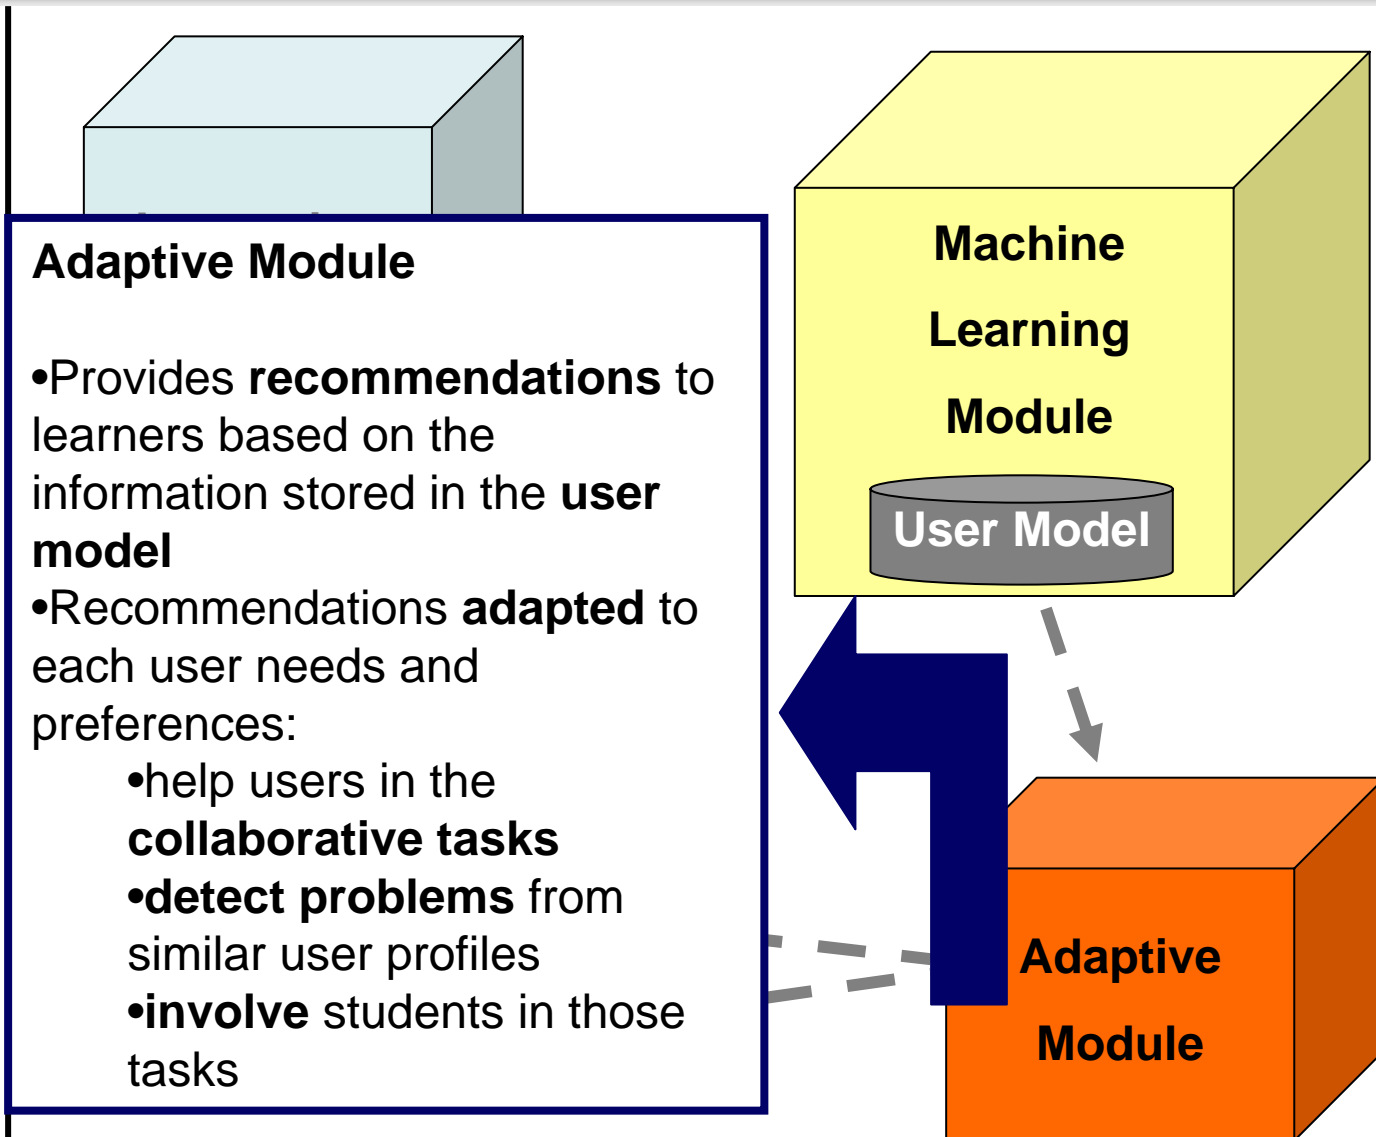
Adaptive Module

•Provides **recommendations** to learners based on the information stored in the **user model**
•Recommendations **adapted** to each user needs and preferences:
•help users in the **collaborative tasks**
•**detect problems** from similar user profiles
•**involve** students in those tasks

Machine Learning Module

User Model

Adaptive Module